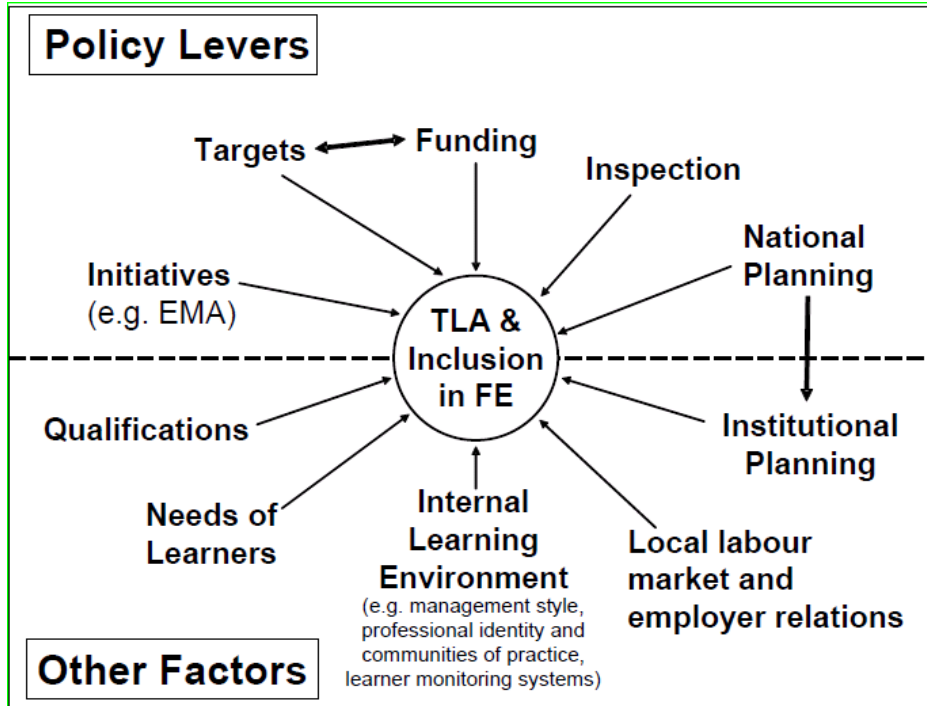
Policy Levers

Targets

Funding

Inspection

National Planning

Initiatives (e.g. EMA)

TLA & Inclusion in FE

Qualifications

Institutional Planning

Needs of Learners

Internal Learning Environment (e.g. management style, professional identity and communities of practice, learner monitoring systems)

Local labour market and employer relations

Other Factors